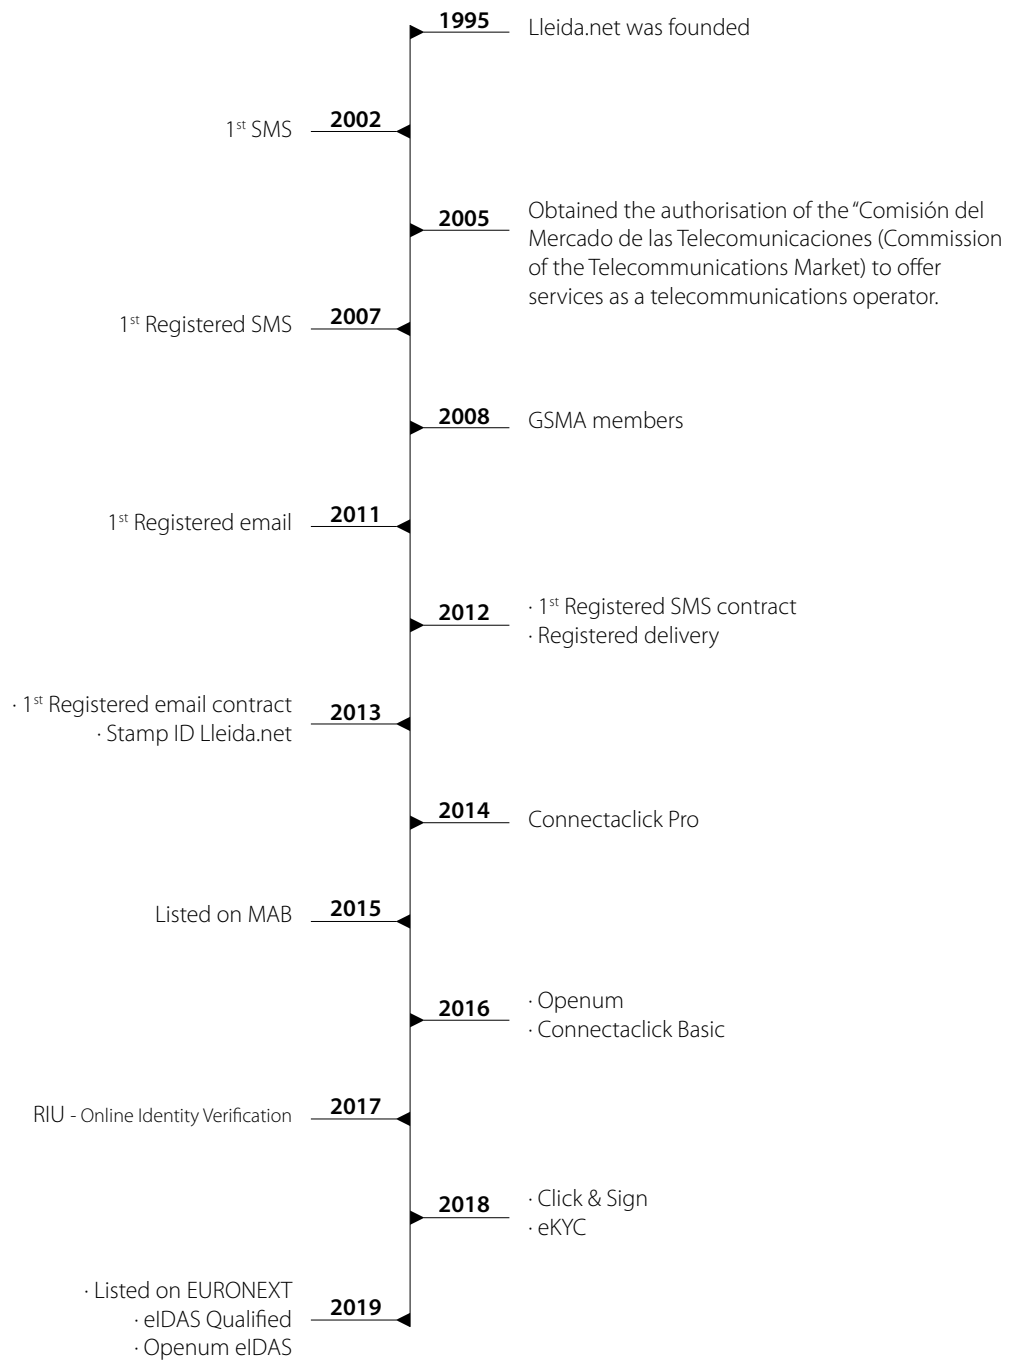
1995 Lleida.net was founded

1st SMS 2002

2005 Obtained the authorisation of the "Comisión del Mercado de las Telecomunicaciones (Commission of the Telecommunications Market) to offer services as a telecommunications operator.

1st Registered SMS 2007

2008 GSMA members

1st Registered email 2011

2012 · 1st Registered SMS contract
· Registered delivery

· 1st Registered email contract
· Stamp ID Lleida.net 2013

2014 Connectaclick Pro

Listed on MAB 2015

2016 · Openum
· Connectaclick Basic

RIU - Online Identity Verification 2017

2018 · Click & Sign
· eKYC

· Listed on EURONEXT
· eIDAS Qualified
· Openum eIDAS 2019